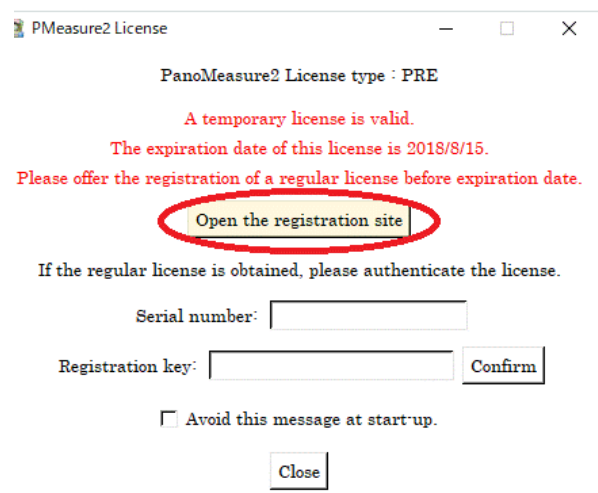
PMeasure2 License

PanoMeasure2 License type : PRE

A temporary license is valid.

The expiration date of this license is 2018/8/15.

Please offer the registration of a regular license before expiration date.

Open the registration site

If the regular license is obtained, please authenticate the license.

Serial number:

Registration key:

Confirm

Avoid this message at start-up.

Close